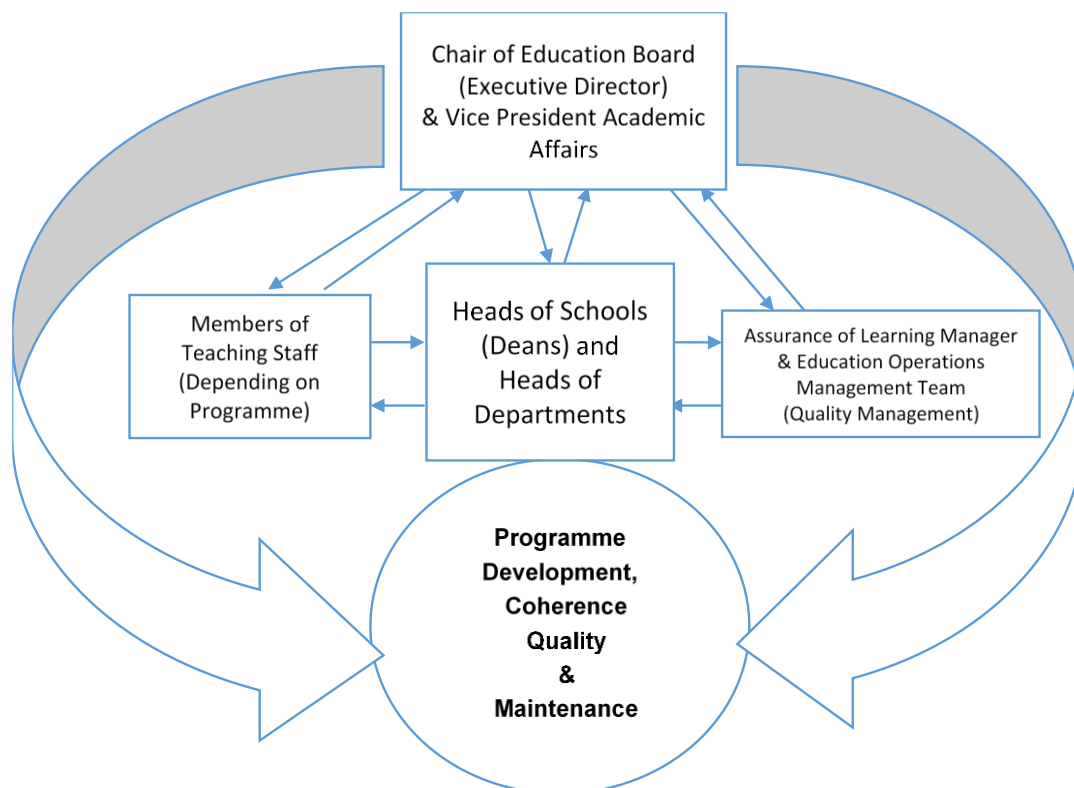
Chair of Education Board (Executive Director) & Vice President Academic Affairs

Members of Teaching Staff (Depending on Programme)

Heads of Schools (Deans) and Heads of Departments

Assurance of Learning Manager & Education Operations Management Team (Quality Management)

Programme Development, Coherence Quality & Maintenance